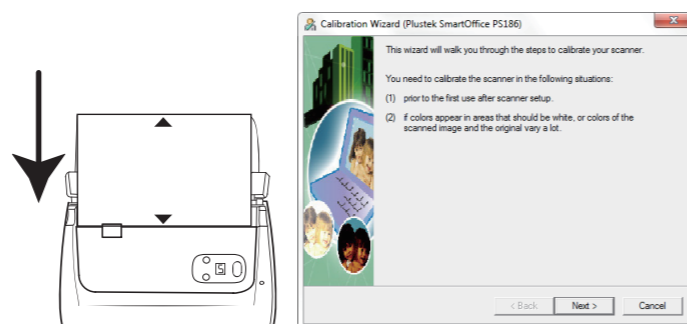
Calibration Wizard (Plustek SmartOffice PS186)

This wizard will walk you through the steps to calibrate your scanner.

You need to calibrate the scanner in the following situations:

(1) prior to the first use after scanner setup.

(2) if colors appear in areas that should be white, or colors of the scanned image and the original vary a lot.

< Back
Next >
Cancel